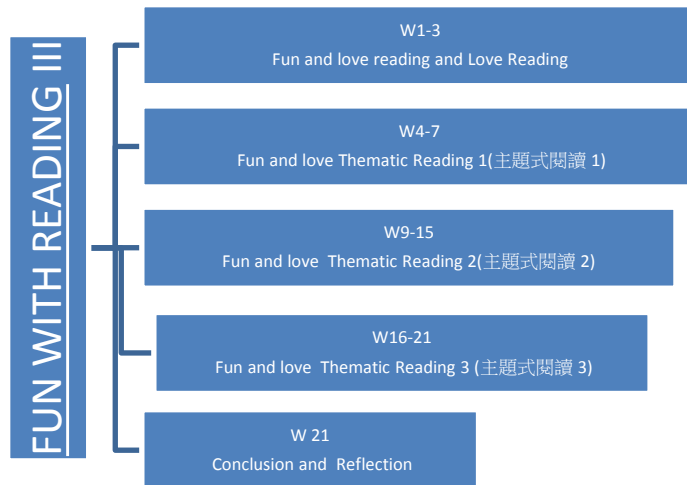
FUN WITH READING III

W1-3
Fun and love reading and Love Reading

W4-7
Fun and love Thematic Reading 1(主題式閱讀 1)

W9-15
Fun and love Thematic Reading 2(主題式閱讀 2)

W16-21
Fun and love Thematic Reading 3 (主題式閱讀 3)

W 21
Conclusion and Reflection